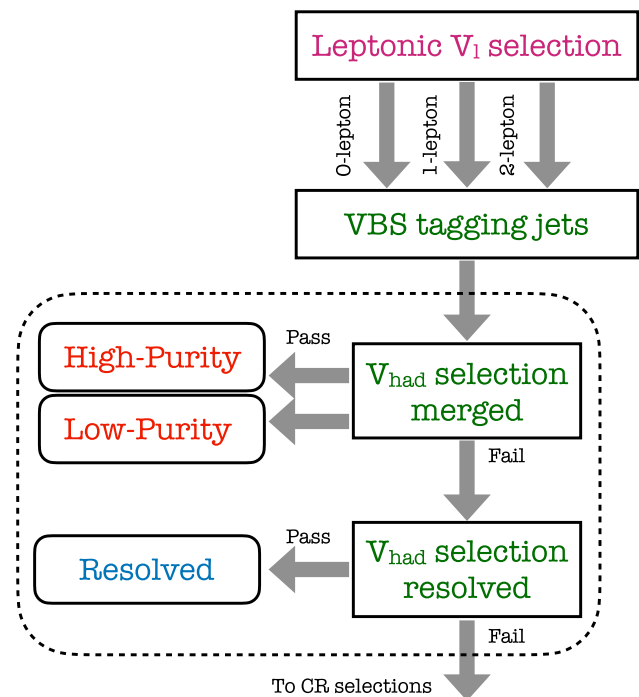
Leptonic $V_l$ selection

0-lepton

1-lepton

2-lepton

VBS tagging jets

Pass

High-Purity

Low-Purity

$V_{had}$ selection merged

Fail

Pass

Resolved

$V_{had}$ selection resolved

Fail

To CR selections